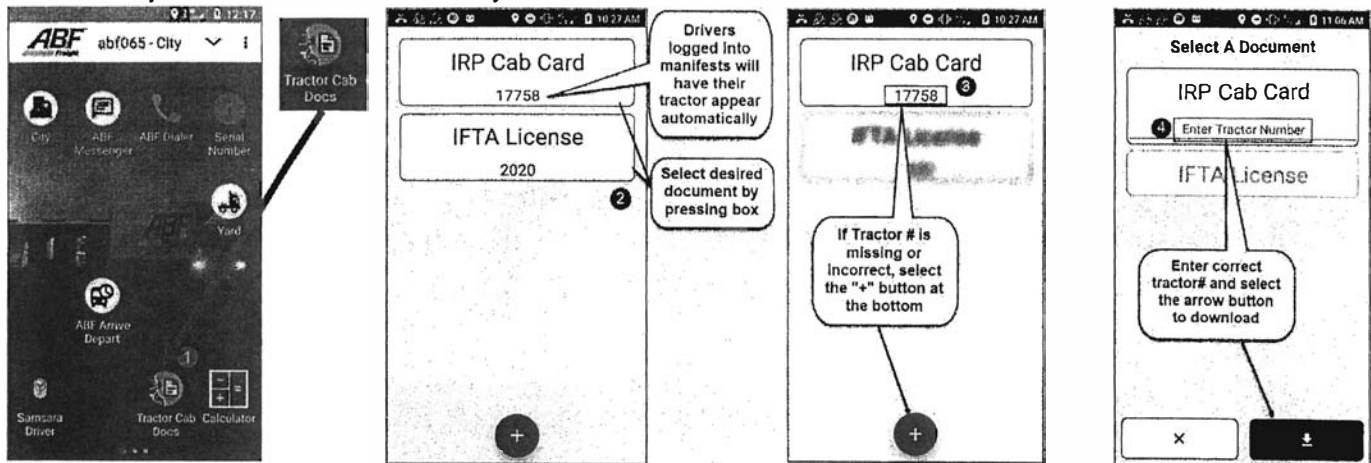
12:17

ABF abf065 - City

City

ABF Messenger

ABF Dialer

Serial Number

Yard

ABF Arrive Depart

1

Samsara Driver

Tractor Cab Docs

Calculator

Tractor Cab Docs

10:27 AM

IRP Cab Card

17758

IFTA License

2020

Drivers logged into manifests will have their tractor appear automatically

Select desired document by pressing box

2

+

10:27 AM

IRP Cab Card

17758

3

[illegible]

If Tractor # is missing or incorrect, select the "+" button at the bottom

+

11:06 AM

Select A Document

IRP Cab Card

4

Enter Tractor Number

IFTA License

Enter correct tractor# and select the arrow button to download

×